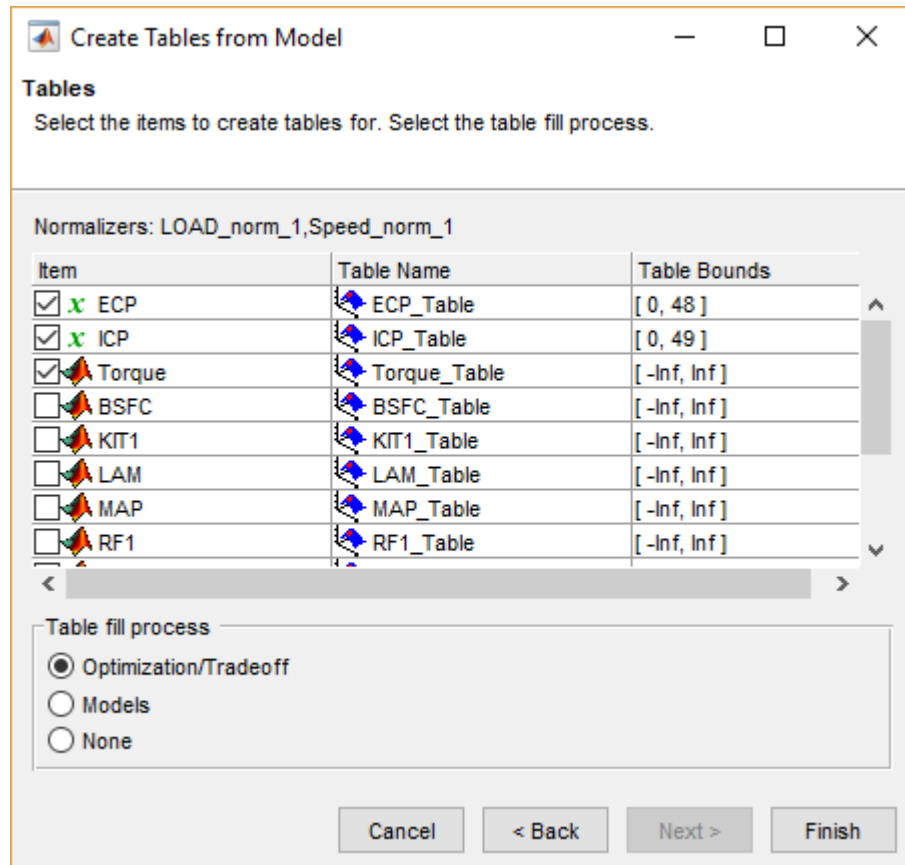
Create Tables from Model

Tables

Select the items to create tables for. Select the table fill process.

Normalizers: LOAD_norm_1,Speed_norm_1

| Item | Table Name | Table Bounds |
|---|---|---|
| $x$ ECP | ECP_Table | [ 0, 48 ] |
| $x$ ICP | ICP_Table | [ 0, 49 ] |
| Torque | Torque_Table | [ -Inf, Inf ] |
| BSFC | BSFC_Table | [ -Inf, Inf ] |
| KIT1 | KIT1_Table | [ -Inf, Inf ] |
| LAM | LAM_Table | [ -Inf, Inf ] |
| MAP | MAP_Table | [ -Inf, Inf ] |
| RF1 | RF1_Table | [ -Inf, Inf ] |

Table fill process

Optimization/Tradeoff

Models

None

Cancel

< Back

Next >

Finish